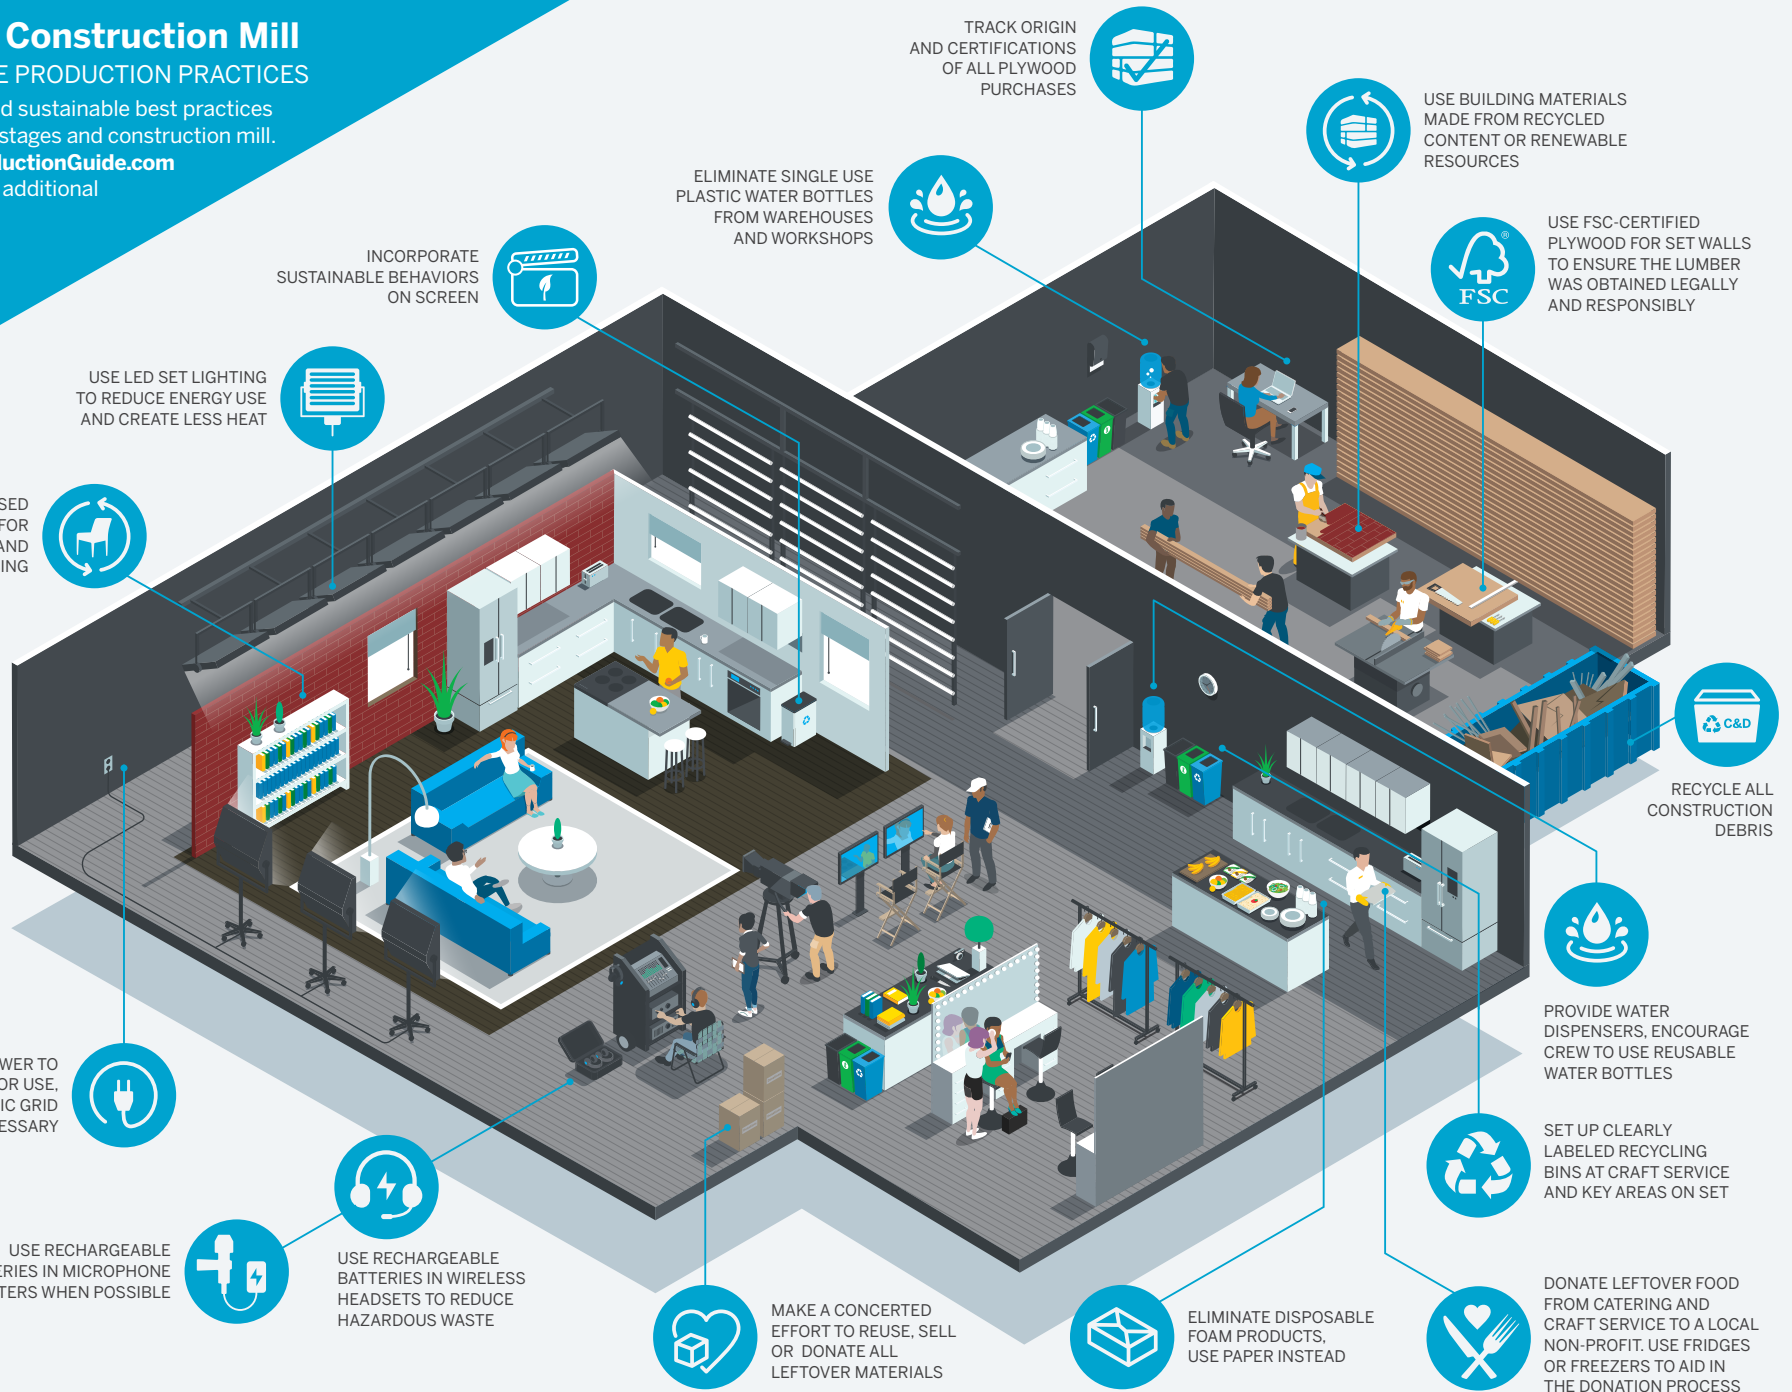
Construction Mill
E PRODUCTION PRACTICES
d sustainable best practices
stages and construction mill.
luctionGuide.com
additional

TRACK ORIGIN AND CERTIFICATIONS OF ALL PLYWOOD PURCHASES

USE BUILDING MATERIALS MADE FROM RECYCLED CONTENT OR RENEWABLE RESOURCES

ELIMINATE SINGLE USE PLASTIC WATER BOTTLES FROM WAREHOUSES AND WORKSHOPS

USE FSC-CERTIFIED PLYWOOD FOR SET WALLS TO ENSURE THE LUMBER WAS OBTAINED LEGALLY AND RESPONSIBLY

FSC

INCORPORATE SUSTAINABLE BEHAVIORS ON SCREEN

USE LED SET LIGHTING TO REDUCE ENERGY USE AND CREATE LESS HEAT

SED
FOR
AND
ING

C&D

RECYCLE ALL CONSTRUCTION DEBRIS

PROVIDE WATER DISPENSERS, ENCOURAGE CREW TO USE REUSABLE WATER BOTTLES

WER TO
OR USE,
IC GRID
ESSARY

SET UP CLEARLY LABELED RECYCLING BINS AT CRAFT SERVICE AND KEY AREAS ON SET

USE RECHARGEABLE
ERIES IN MICROPHONE
TERS WHEN POSSIBLE

USE RECHARGEABLE BATTERIES IN WIRELESS HEADSETS TO REDUCE HAZARDOUS WASTE

MAKE A CONCERTED EFFORT TO REUSE, SELL OR DONATE ALL LEFTOVER MATERIALS

ELIMINATE DISPOSABLE FOAM PRODUCTS, USE PAPER INSTEAD

DONATE LEFTOVER FOOD FROM CATERING AND CRAFT SERVICE TO A LOCAL NON-PROFIT. USE FRIDGES OR FREEZERS TO AID IN THE DONATION PROCESS